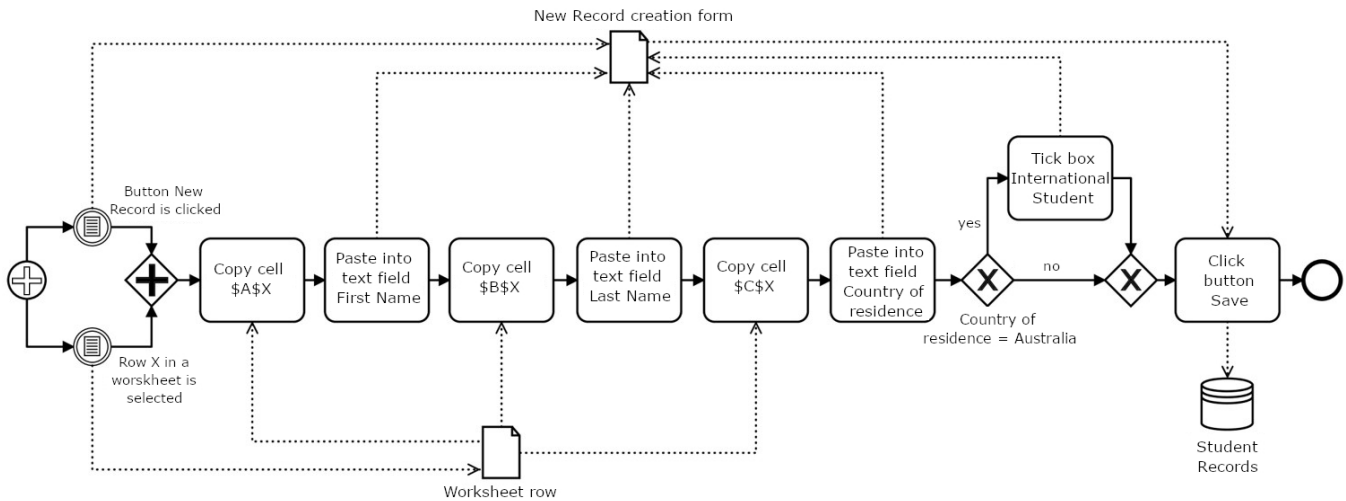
New Record creation form

Button New Record is clicked

Row X in a worskheet is selected

Copy cell \$A\$X

Paste into text field First Name

Copy cell \$B\$X

Paste into text field Last Name

Copy cell \$C\$X

Paste into text field Country of residence

yes

Tick box International Student

no

Country of residence = Australia

Click button Save

Student Records

Worksheet row